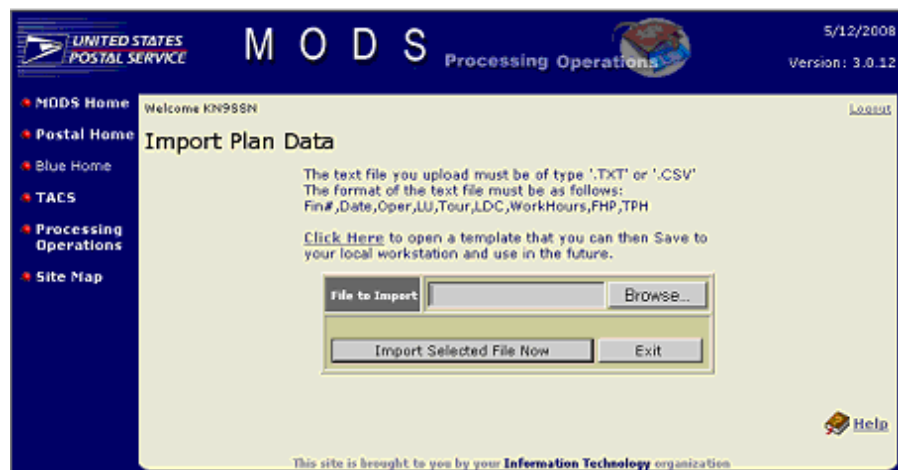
UNITED STATES POSTAL SERVICE

M O D S

Processing Operations

5/12/2008

Version: 3.0.12

MODS Home

Postal Home

Blue Home

TACS

Processing Operations

Site Map

Welcome KN9SSN

Logout

Import Plan Data

The text file you upload must be of type '.TXT' or '.CSV'
The format of the text file must be as follows:
Fin#,Date,Oper,LU,Tour,LDC,WorkHours,FHP,TPH

Click Here to open a template that you can then Save to your local workstation and use in the future.

File to Import

Browse...

Import Selected File Now

Exit

Help

This site is brought to you by your Information Technology organization